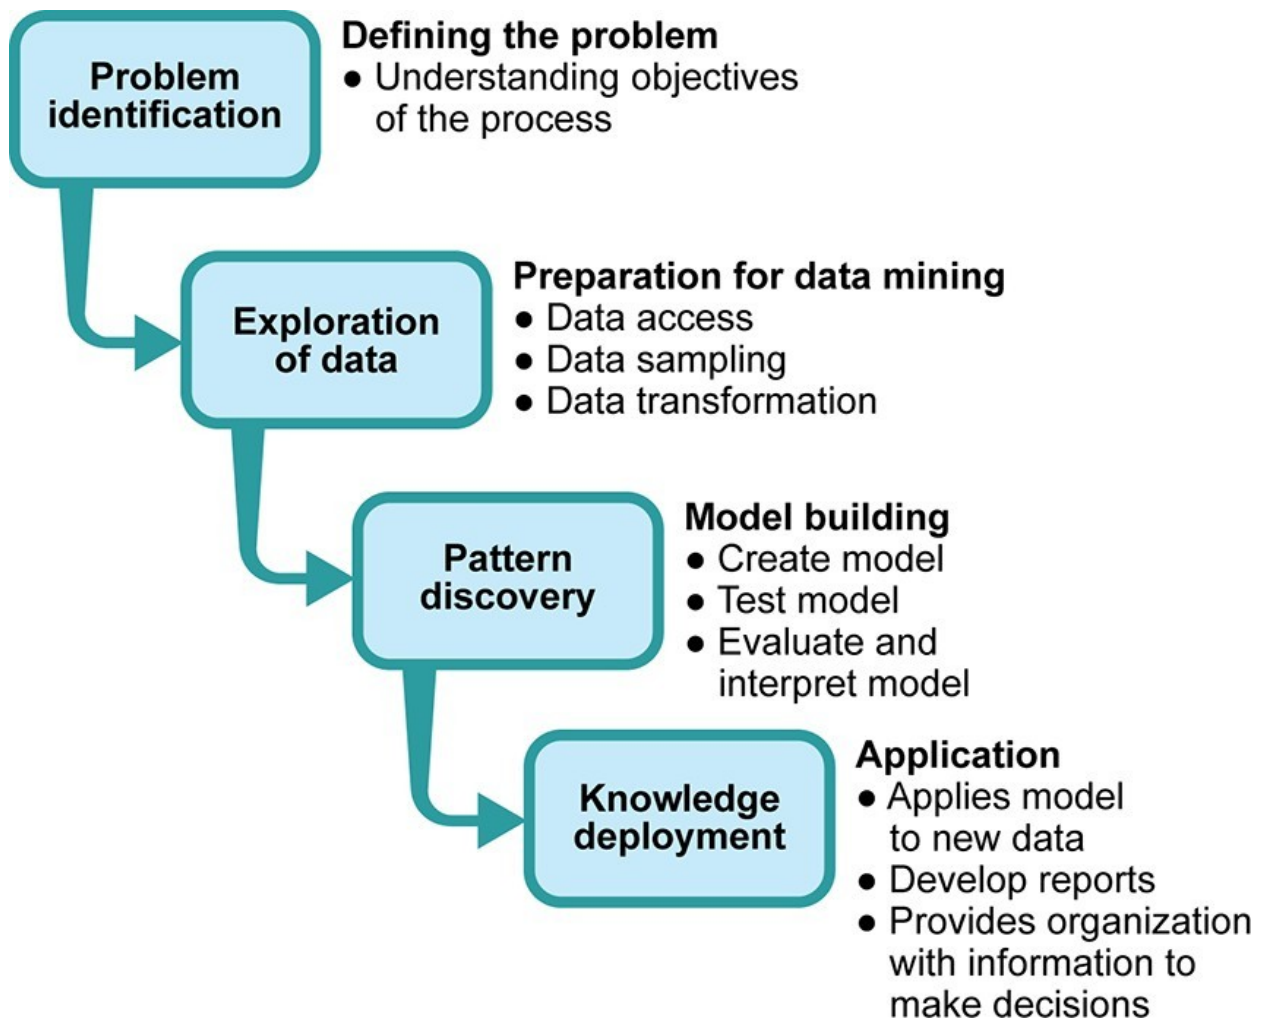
Problem identification

Defining the problem
● Understanding objectives of the process

Exploration of data

Preparation for data mining
● Data access
● Data sampling
● Data transformation

Pattern discovery

Model building
● Create model
● Test model
● Evaluate and interpret model

Knowledge deployment

Application
● Applies model to new data
● Develop reports
● Provides organization with information to make decisions